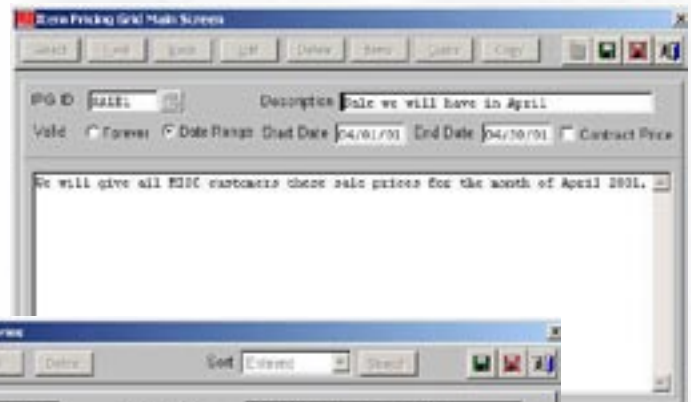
Item Pricing Grid Main Screen

Select | Find | Node | List | Delete | Items | Cases | Copy

IPG ID SALE1 Description Sale we will have in April

Valid Forever Date Range Start Date 04/01/01 End Date 04/30/01 Contract Price

We will give all MISC customers these sale prices for the month of April 2001.

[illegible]ms

Delete Sort Entered Select